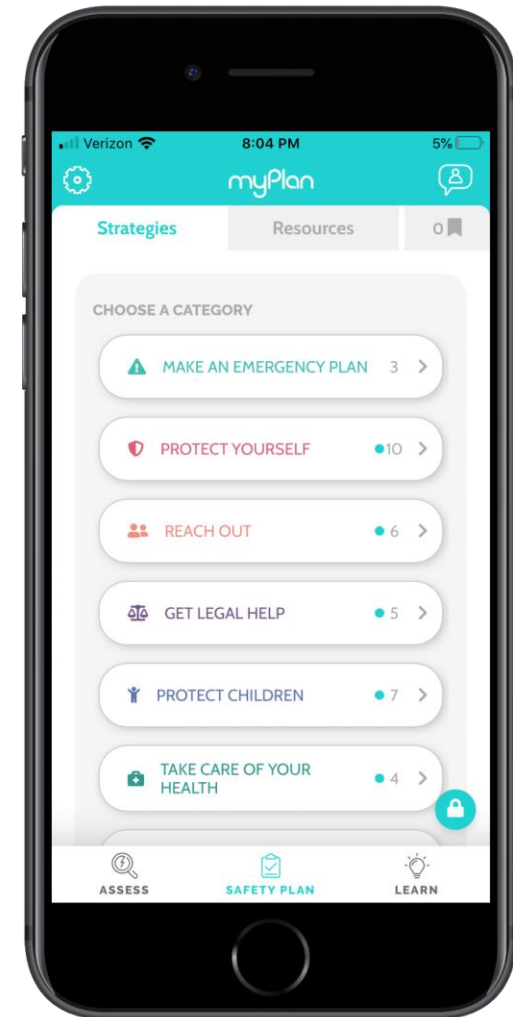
Verizon 8:04 PM 5%

myPlan

Strategies

Resources

0

CHOOSE A CATEGORY

MAKE AN EMERGENCY PLAN 3

PROTECT YOURSELF 10

REACH OUT 6

GET LEGAL HELP 5

PROTECT CHILDREN 7

TAKE CARE OF YOUR HEALTH 4

ASSESS

SAFETY PLAN

LEARN